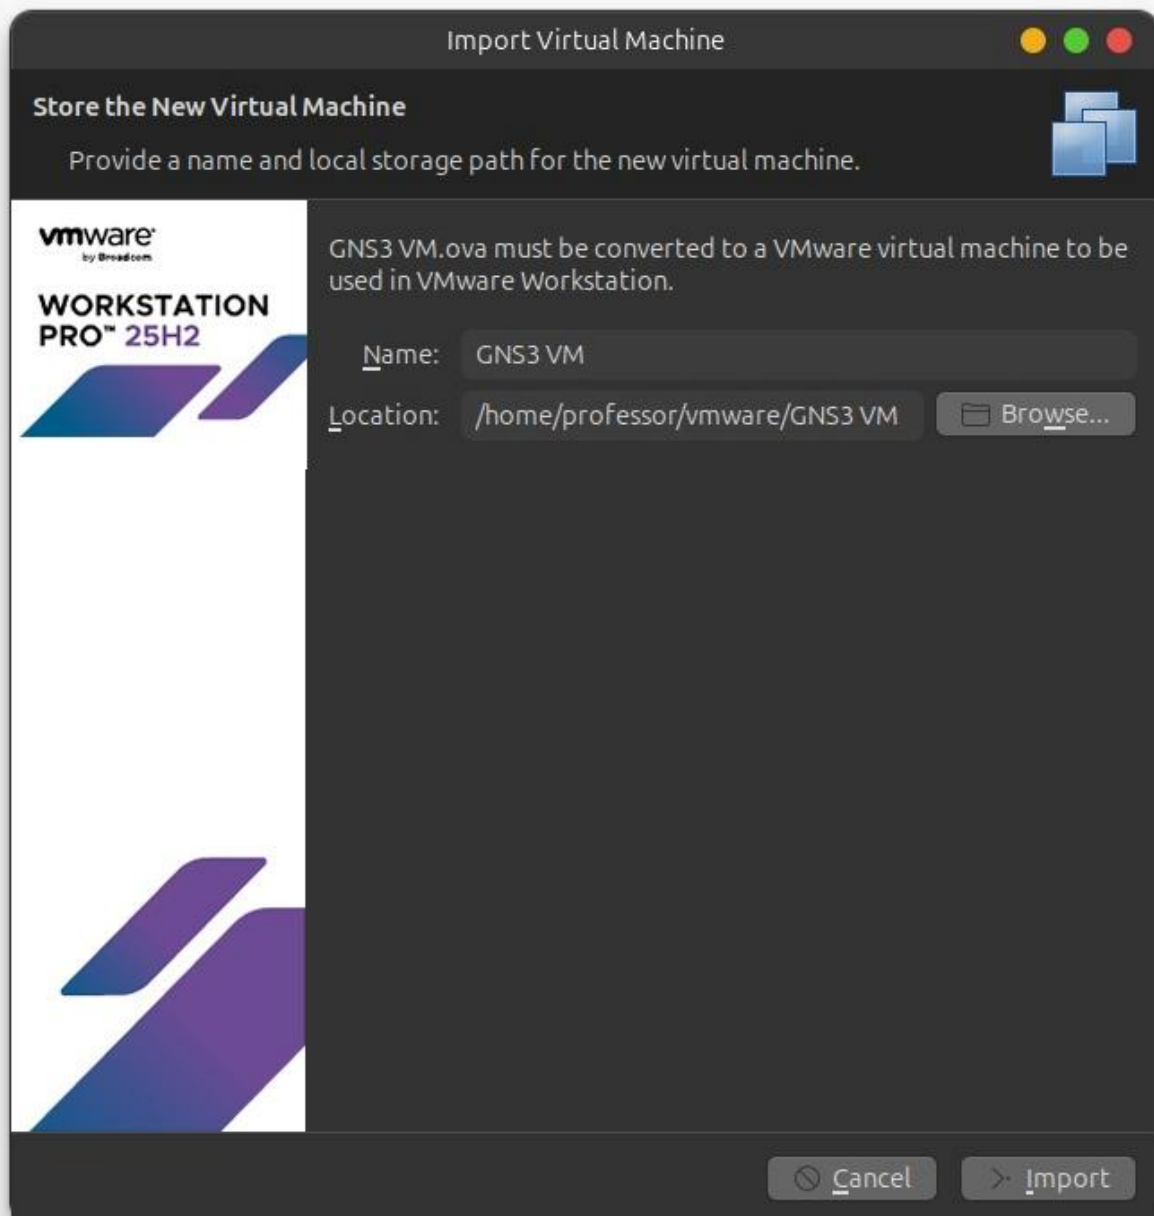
Import Virtual Machine

Store the New Virtual Machine

Provide a name and local storage path for the new virtual machine.

vmware
by Broadcom

WORKSTATION PRO™ 25H2

GNS3 VM.ova must be converted to a VMware virtual machine to be used in VMware Workstation.

Name: GNS3 VM

Location: /home/professor/vmware/GNS3 VM

Browse...

Cancel

Import